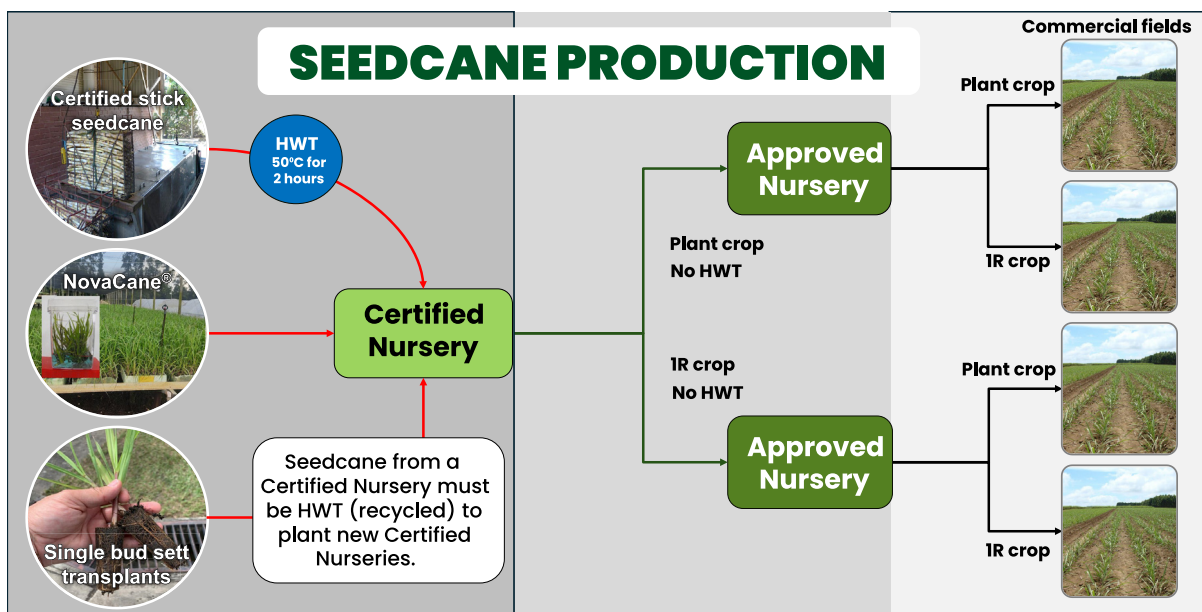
SEEDCANE PRODUCTION

Certified stick seedcane

HWT 50°C for 2 hours

NovaCane®

Single bud sett transplants

Certified Nursery

Seedcane from a Certified Nursery must be HWT (recycled) to plant new Certified Nurseries.

Approved Nursery

Plant crop
No HWT

1R crop
No HWT

Approved Nursery

Commercial fields

Plant crop

1R crop

Plant crop

1R crop